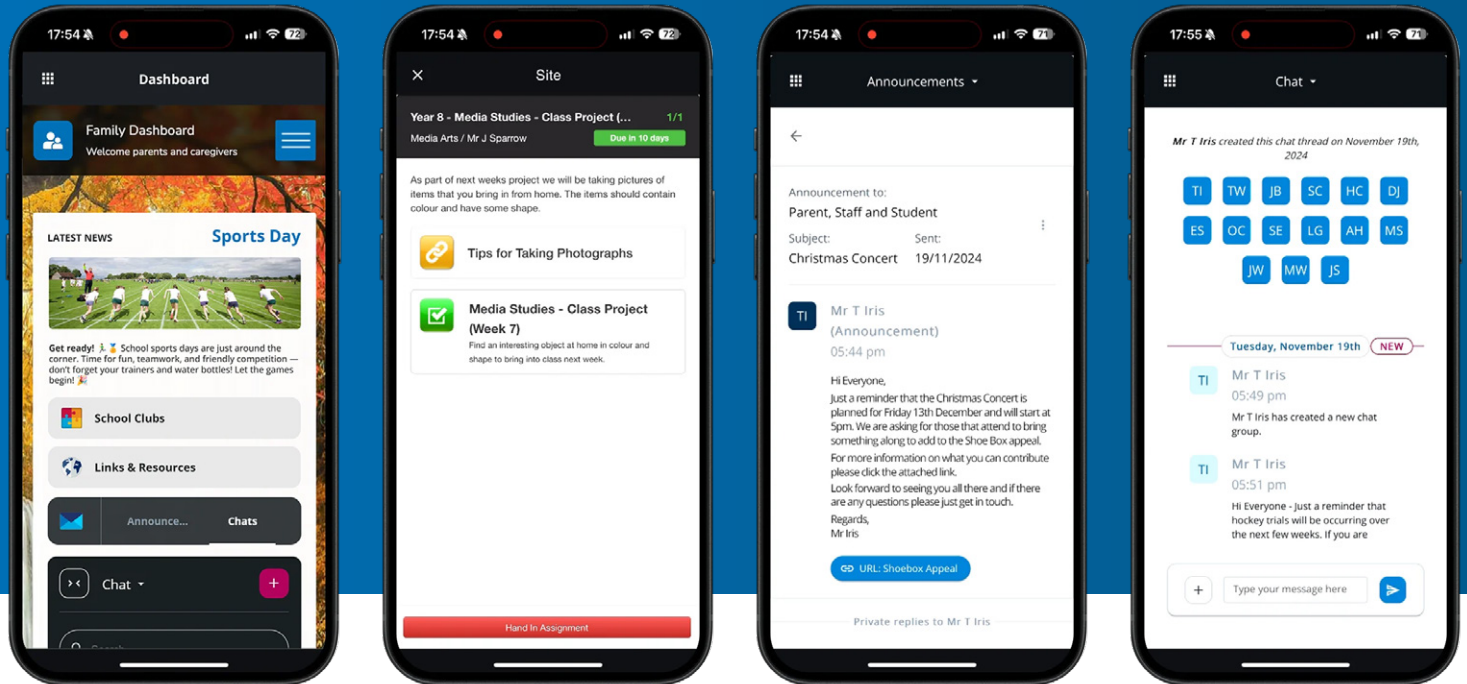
17:54 72

Dashboard

Family Dashboard
Welcome parents and caregivers

LATEST NEWS
Sports Day

Get ready! 🏃🏅 School sports days are just around the corner. Time for fun, teamwork, and friendly competition — don't forget your trainers and water bottles! Let the games begin! 🎉

School Clubs

Links & Resources

Announce...
Chats

Chat

17:54 72

Site

Year 8 - Media Studies - Class Project (...
1/1
Media Arts / Mr J Sparrow
Due in 10 days

As part of next weeks project we will be taking pictures of items that you bring in from home. The items should contain colour and have some shape.

Tips for Taking Photographs

Media Studies - Class Project (Week 7)
Find an interesting object at home in colour and shape to bring into class next week.

Hand In Assignment

17:54 71

Announcements

Announcement to:
Parent, Staff and Student
Subject:
Christmas Concert
Sent:
19/11/2024

TI
Mr T Iris
(Announcement)
05:44 pm

Hi Everyone,
Just a reminder that the Christmas Concert is planned for Friday 13th December and will start at 5pm. We are asking for those that attend to bring something along to add to the Shoe Box appeal.
For more information on what you can contribute please click the attached link.
Look forward to seeing you all there and if there are any questions please just get in touch.
Regards,
Mr Iris

URL: Shoebox Appeal

Private replies to Mr T Iris

17:55 71

Chat

Mr T Iris created this chat thread on November 19th, 2024

TI TW JB SC HC DJ
ES OC SE LG AH MS
JW MW JS

Tuesday, November 19th
NEW

TI
Mr T Iris
05:49 pm
Mr T Iris has created a new chat group.

TI
Mr T Iris
05:51 pm
Hi Everyone - Just a reminder that hockey trials will be occurring over the next few weeks. If you are

Type your message here